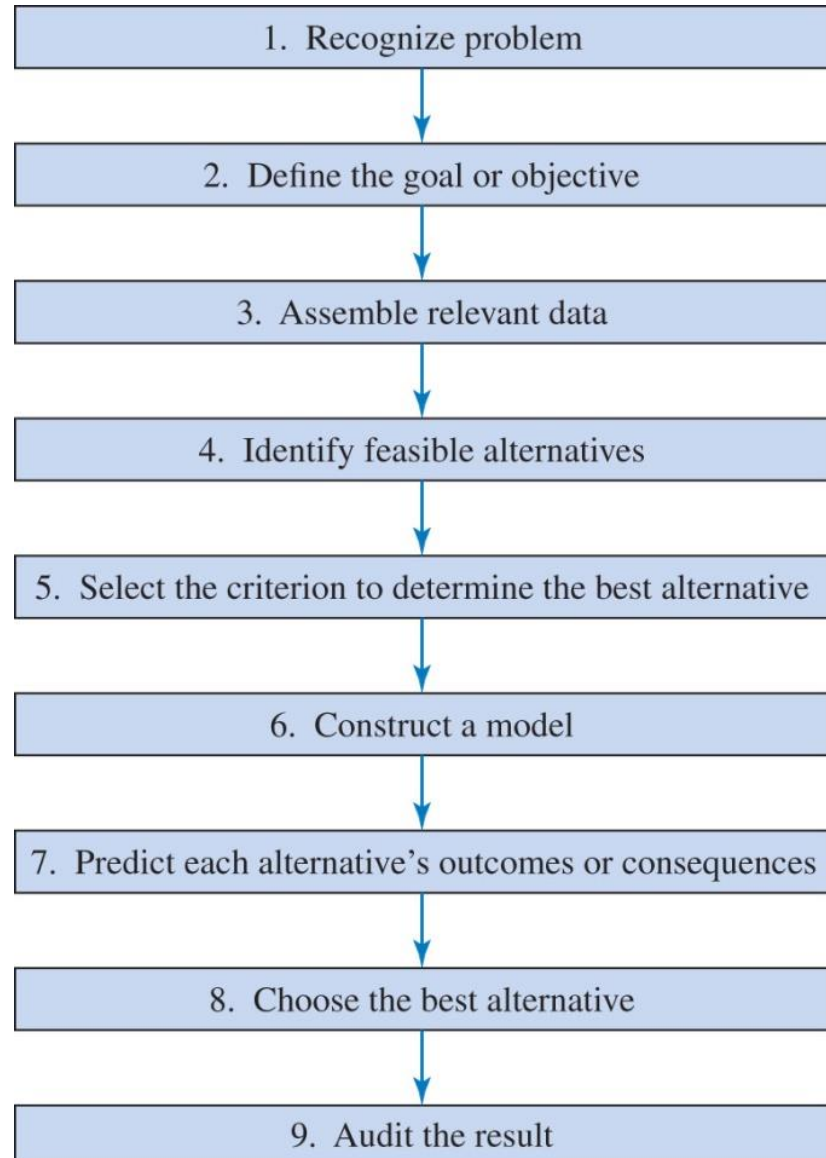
1. Recognize problem

2. Define the goal or objective

3. Assemble relevant data

4. Identify feasible alternatives

5. Select the criterion to determine the best alternative

6. Construct a model

7. Predict each alternative's outcomes or consequences

8. Choose the best alternative

9. Audit the result